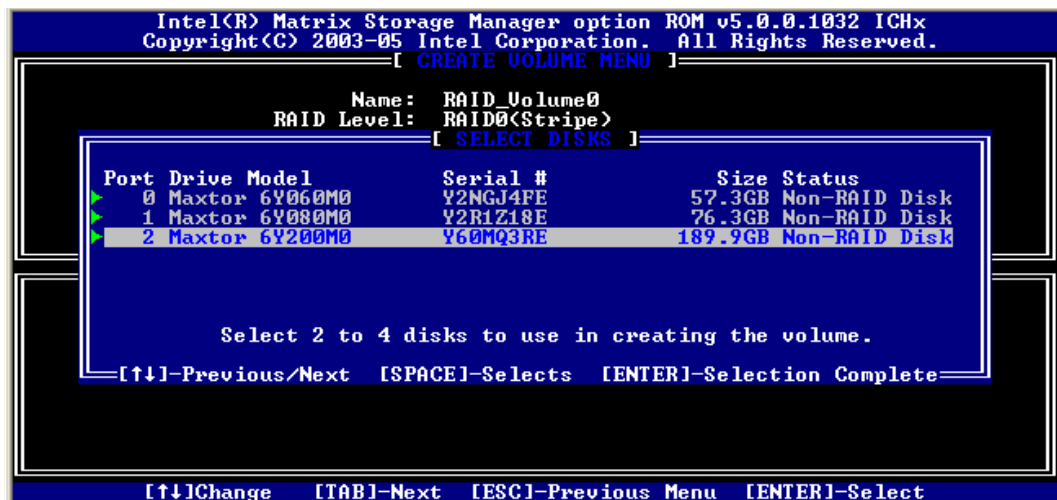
Intel(R) Matrix Storage Manager option ROM v5.0.0.1032 ICHx
Copyright(C) 2003-05 Intel Corporation. All Rights Reserved.

[ CREATE VOLUME MENU ]

Name: RAID_Volume0
RAID Level: RAID0(Stripe)

[ SELECT DISKS ]

| Port | Drive Model | Serial # | Size | Status |
|---|---|---|---|---|
| 0 | Maxtor 6Y060M0 | Y2NGJ4FE | 57.3GB | Non-RAID Disk |
| 1 | Maxtor 6Y080M0 | Y2R1Z18E | 76.3GB | Non-RAID Disk |
| 2 | Maxtor 6Y200M0 | Y60MQ3RE | 189.9GB | Non-RAID Disk |

Select 2 to 4 disks to use in creating the volume.

[↑↓]-Previous/Next [SPACE]-Selects [ENTER]-Selection Complete

[↑↓]Change [TAB]-Next [ESC]-Previous Menu [ENTER]-Select